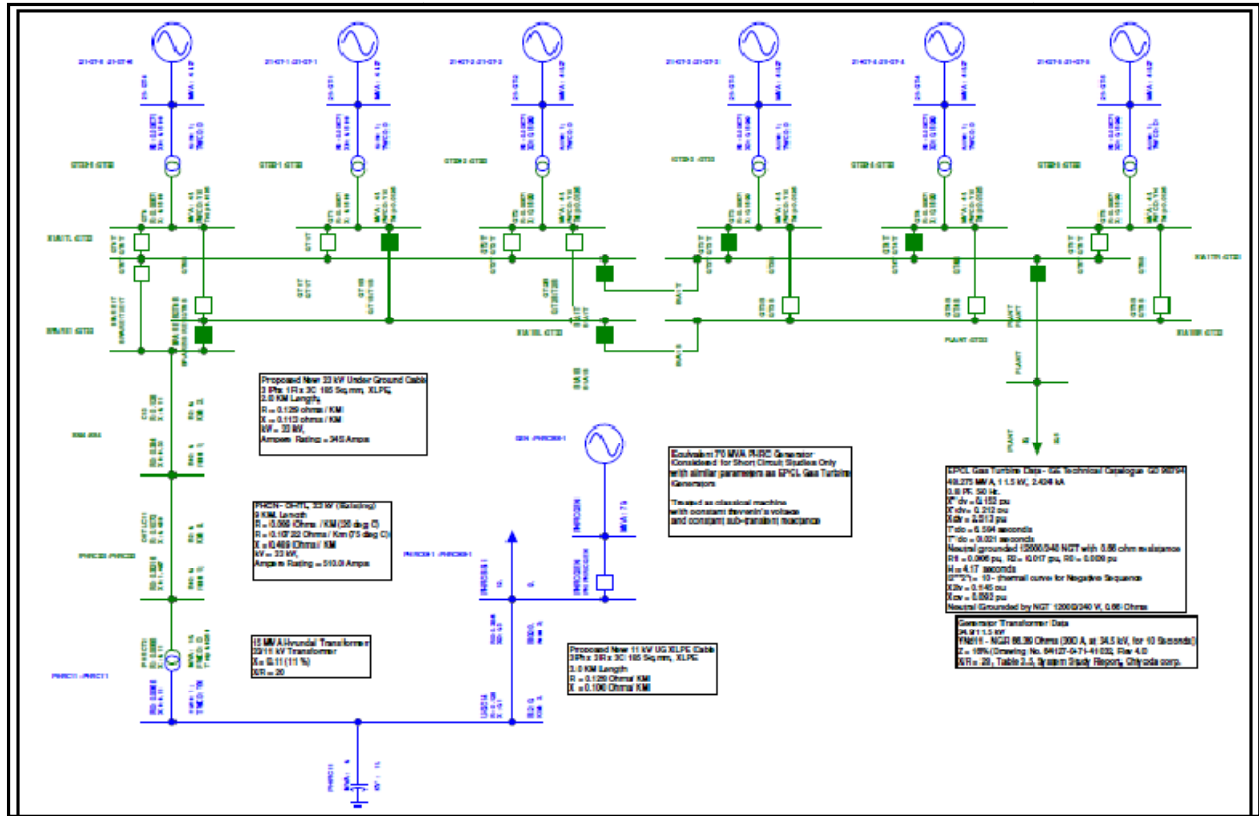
Proposed New 33 kV Under Ground Cable
3 Pfs: 1 R x 3C 185 Sq.mm, XLPE,
2.0 KM Length,
R = 0.129 ohms / KM
X = 0.112 ohms / KM
kV = 33 kV,
Ampere Rating = 345 Amps

PHCN - OHTL 33 kV (Existing)
9 KM, Length
R = 0.089 Ohms / KM (20 deg C)
R = 0.10702 Ohms / Km (75 deg C)
X = 0.469 Ohms / KM
kV = 33 kV,
Ampere Rating = 510.0 Amps

15 MVA Hyundai Transformer
33/11 kV Transformer
Xs = 0.11 (11 %)
X/R = 20

Proposed New 11 kV UG XLPE Cable
3 Pfs: 3 R x 3C 185 Sq.mm, XLPE
3.0 KM Length
R = 0.129 Ohms/ KM
X = 0.106 Ohms/ KM

Equivalent 70 MVA PHCN Generator
Considered for Short Circuit Studies Only
with similar parameters as EPCL Gas Turbine Generators
Treated as classical machine
with constant thevenin's voltage
and constant sub-transient reactance

EPCL Gas Turbine Data - GE Technical Catalogue G2 96784
49.275 MVA, 11.5 kV, 2.474 kA
0.8 PF, 50 Hz.
X"dv = 0.153 pu
X'dv = 0.212 pu
Xdv = 2.513 pu
T'do = 6.594 seconds
T"do = 0.021 seconds
Neutral grounded 12000/240 NGT with 0.66 ohm resistance
R1 = 0.006 pu, R2 = 0.017 pu, R0 = 0.009 pu
H = 4.17 seconds
(I2^2)*t = 10 - (thermal curve for Negative Sequence
X2v = 0.145 pu
X0v = 0.093 pu
Neutral Grounded by NGT 12000/240 V, 0.66 Ohms

Generator Transformer Data
34.5/11.5 kV
YNd11 - NGR 88.39 Ohms (300 A, at 34.5 kV, for 10 Seconds)
Z = 10% (Drawing No. 84127-0-71-41032, Rev 4.0
X/R = 28, Table 2.3, System Study Report, Chiyoda corp.